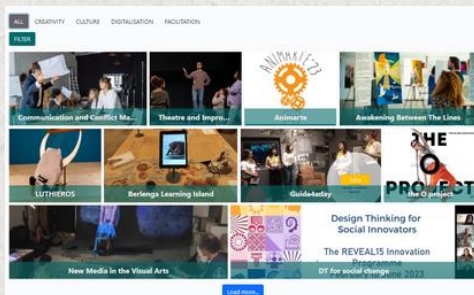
ALL CREATIVITY CULTURE DIGITALISATION FACILITATION

FILTER

Communication and Conflict Ma...

Theatre and Impro...

ANIMARTE'23

Animarte

Awakening Between The Lines

LUTHIEROS

Berlenga Learning Island

Guide4aday

THE O PROJECT

the O project

New Media in the Visual Arts

Design Thinking for Social Innovators

The REVEAL15 Innovation Programme

DT for social change

Load more...